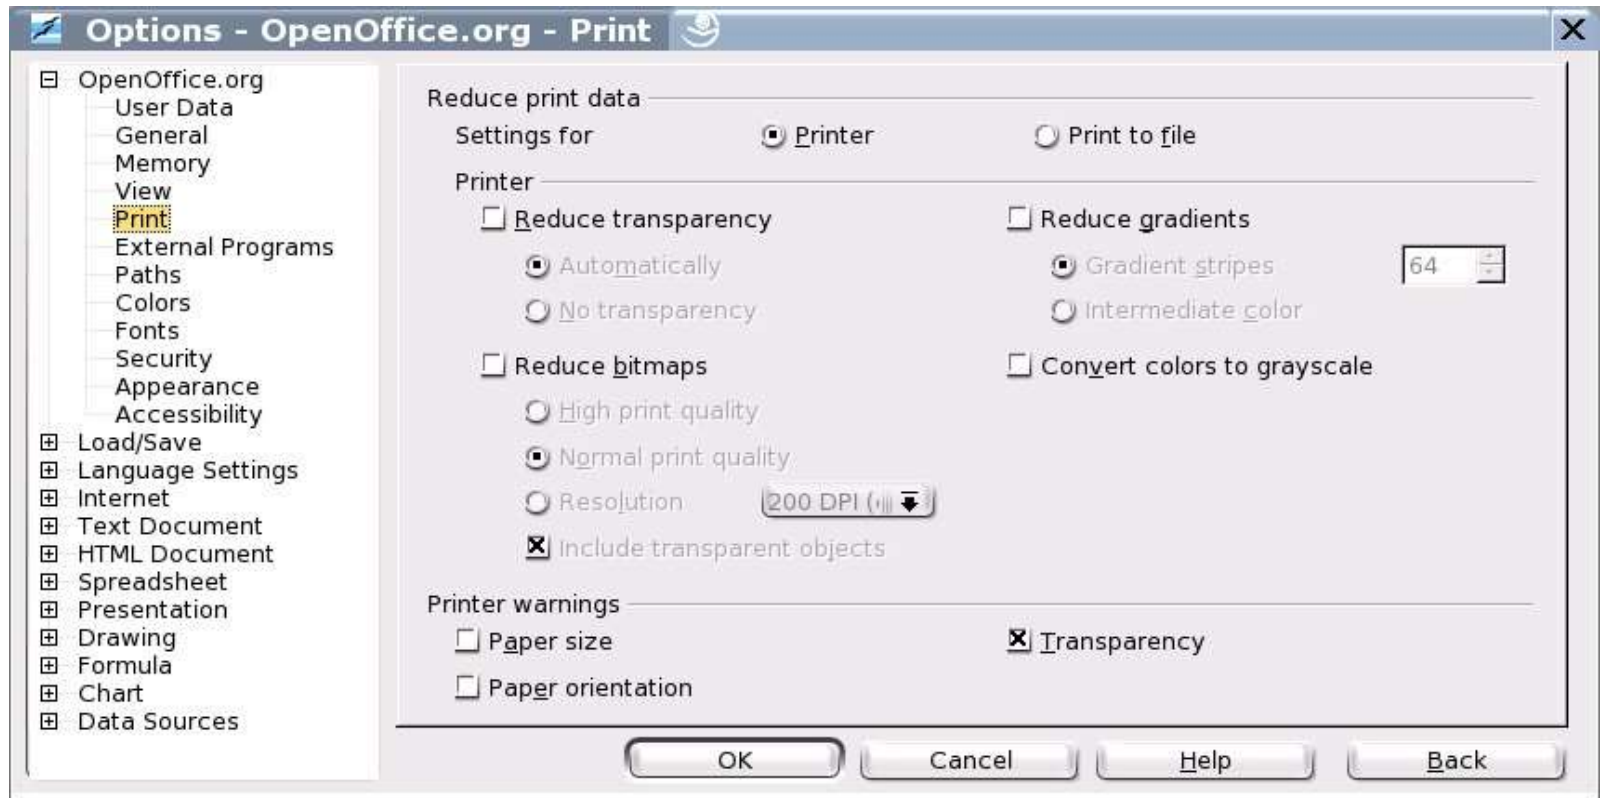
Options - OpenOffice.org - Print

OpenOffice.org
User Data
General
Memory
View
Print
External Programs
Paths
Colors
Fonts
Security
Appearance
Accessibility
Load/Save
Language Settings
Internet
Text Document
HTML Document
Spreadsheet
Presentation
Drawing
Formula
Chart
Data Sources

Reduce print data
Settings for Printer Print to file
Printer
Reduce transparency
Automatically
No transparency
Reduce gradients
Gradient stripes 64
Intermediate color
Reduce bitmaps
High print quality
Normal print quality
Resolution 200 DPI (
Include transparent objects
Convert colors to grayscale
Printer warnings
Paper size
Paper orientation
Transparency

OK Cancel Help Back